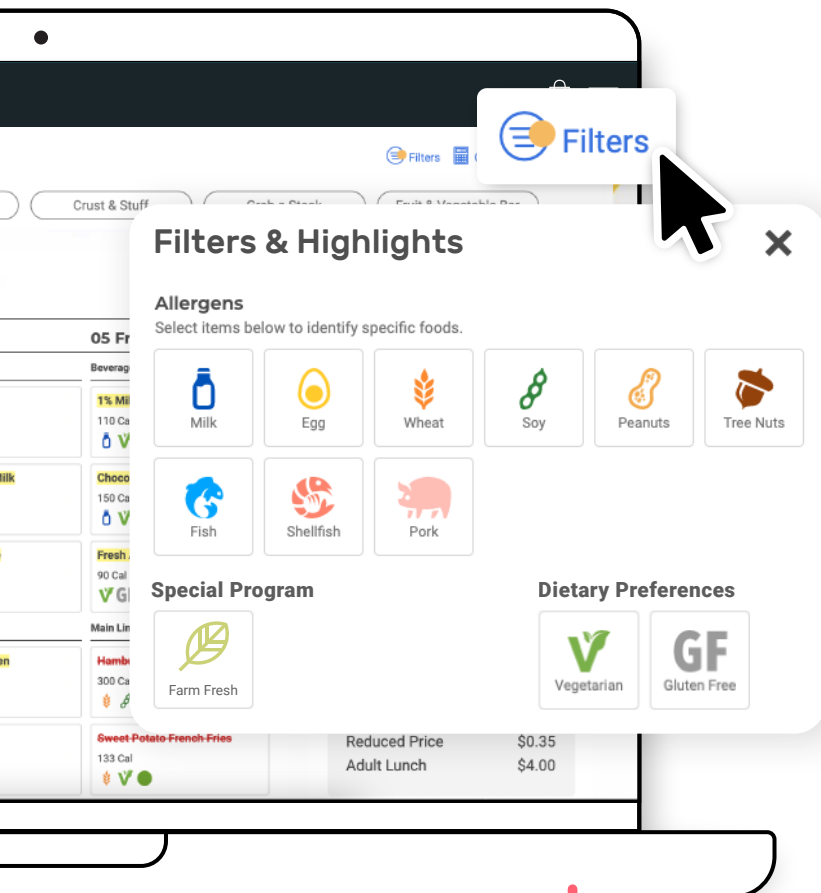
Filters

Filters

Crust & Stuff

Filters & Highlights

Allergens
Select items below to identify specific foods.

Milk
Egg
Wheat
Soy
Peanuts
Tree Nuts
Fish
Shellfish
Pork

Special Program
Farm Fresh

Dietary Preferences
Vegetarian
Gluten Free

05 Fr

Beverag

1% Mil
110 Ca

ilk

Choco
150 Ca

Fresh
90 Cal

Main Li

en

Hambu
300 Ca

Sweet Potato French Fries
133 Cal

Reduced Price $0.35
Adult Lunch $4.00